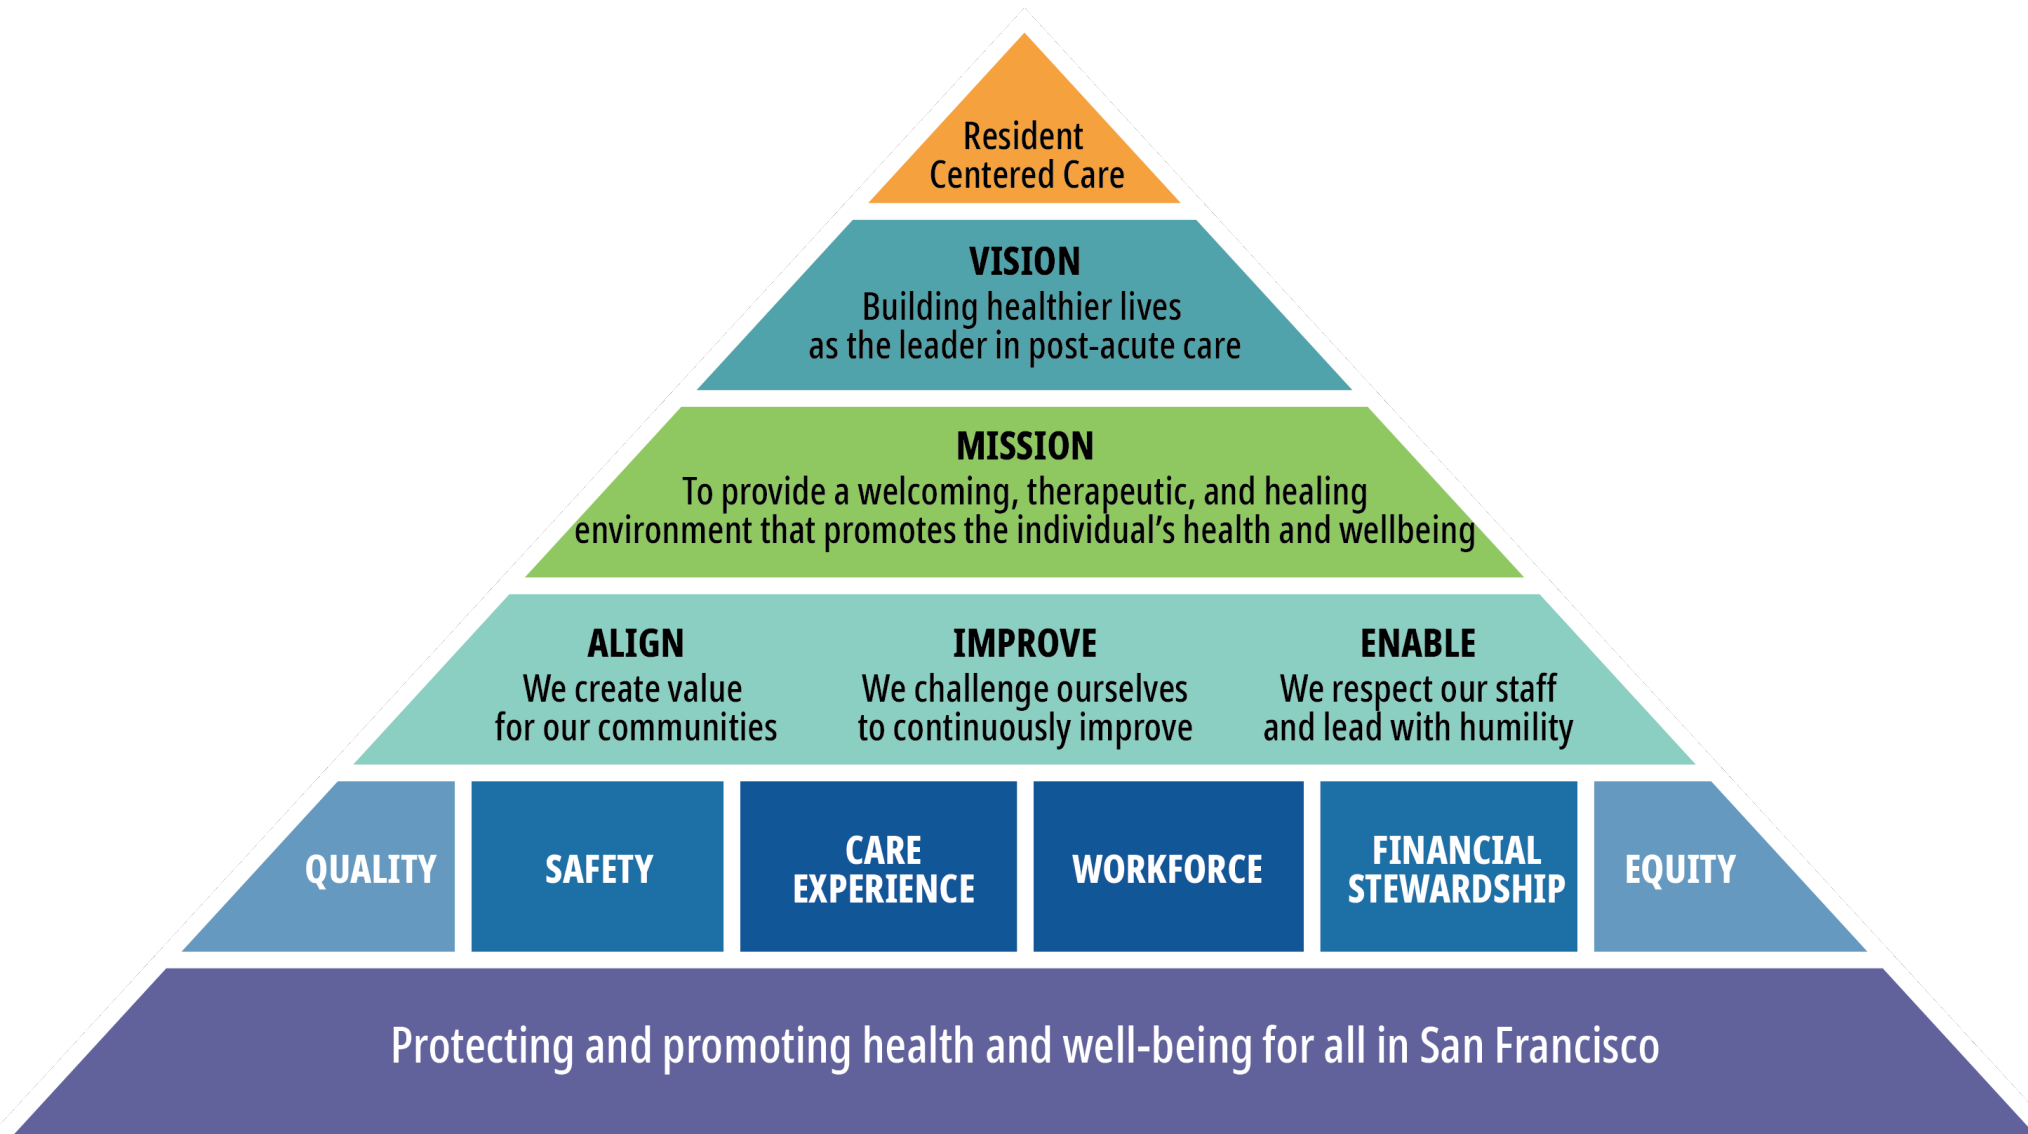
Resident
Centered Care

VISION
Building healthier lives
as the leader in post-acute care

MISSION
To provide a welcoming, therapeutic, and healing
environment that promotes the individual's health and wellbeing

ALIGN
We create value
for our communities

IMPROVE
We challenge ourselves
to continuously improve

ENABLE
We respect our staff
and lead with humility

QUALITY

SAFETY

CARE
EXPERIENCE

WORKFORCE

FINANCIAL
STEWARDSHIP

EQUITY

Protecting and promoting health and well-being for all in San Francisco